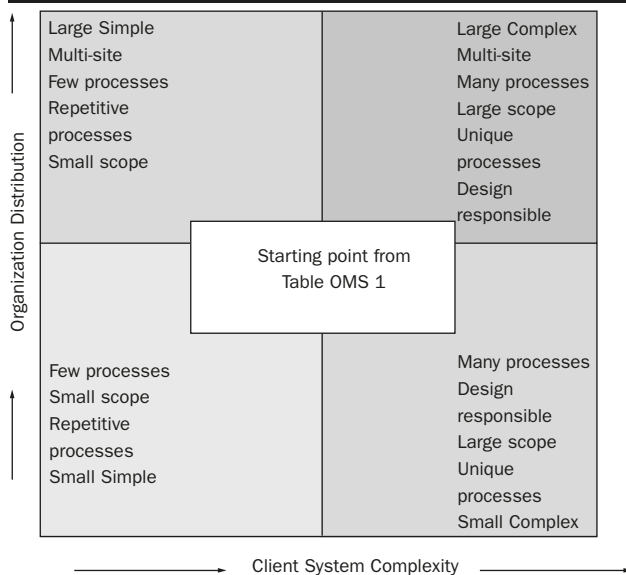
Large Simple
Multi-site
Few processes
Repetitive processes
Small scope

Large Complex
Multi-site
Many processes
Large scope
Unique processes
Design responsible

Starting point from Table OMS 1

Few processes
Small scope
Repetitive processes
Small Simple

Many processes
Design responsible
Large scope
Unique processes
Small Complex

Organization Distribution

Client System Complexity